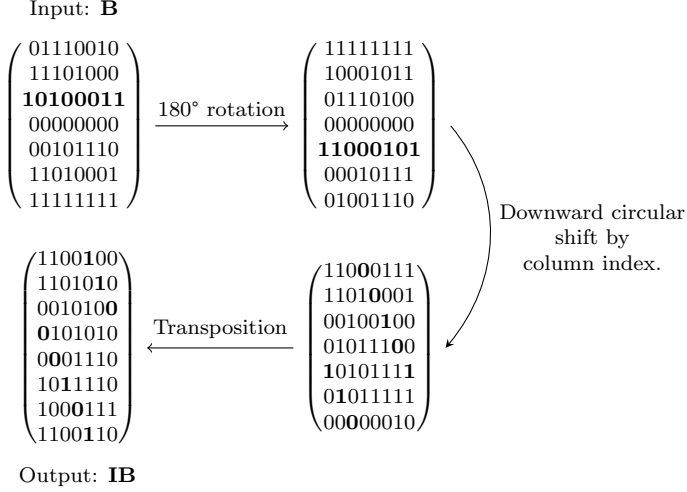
Input: **B**

$\begin{pmatrix} 01110010 \\ 11101000 \\ \mathbf{10100011} \\ 00000000 \\ 00101110 \\ 11010001 \\ 11111111 \end{pmatrix}$ $\xrightarrow{180^\circ \text{ rotation}}$ $\begin{pmatrix} 11111111 \\ 10001011 \\ 01110100 \\ 00000000 \\ \mathbf{11000101} \\ 00010111 \\ 01001110 \end{pmatrix}$

Downward circular shift by column index.

$\begin{pmatrix} 110\mathbf{0}0111 \\ 1101\mathbf{0}001 \\ 00100\mathbf{1}00 \\ 010111\mathbf{0}0 \\ \mathbf{1}010111\mathbf{1} \\ 0\mathbf{1}011111 \\ 00\mathbf{0}00010 \end{pmatrix}$ $\xleftarrow{\text{Transposition}}$ $\begin{pmatrix} 1100\mathbf{1}00 \\ 11010\mathbf{1}0 \\ 001010\mathbf{0} \\ \mathbf{0}101010 \\ 0\mathbf{0}01110 \\ 10\mathbf{1}1110 \\ 100\mathbf{0}111 \\ 1100\mathbf{1}10 \end{pmatrix}$

Output: **IB**